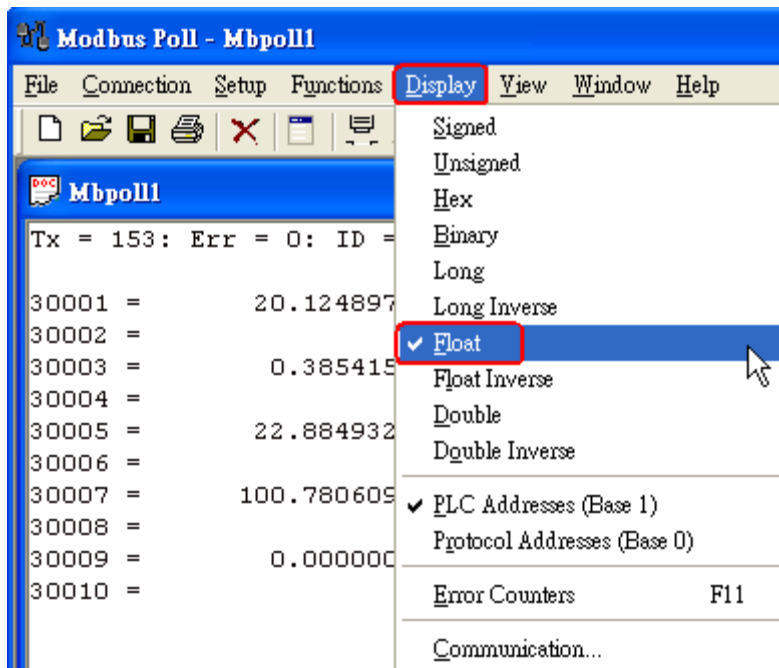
Modbus Poll - Mbpoll1

File Connection Setup Functions Display View Window Help

Mbpoll1

Tx = 153: Err = 0: ID =

30001 = 20.124897
30002 =
30003 = 0.385415
30004 =
30005 = 22.884932
30006 =
30007 = 100.780609
30008 =
30009 = 0.000000
30010 =

Signed
Unsigned
Hex
Binary
Long
Long Inverse
✔ Float
Float Inverse
Double
Double Inverse
✔ PLC Addresses (Base 1)
Protocol Addresses (Base 0)
Error Counters F11
Communication...